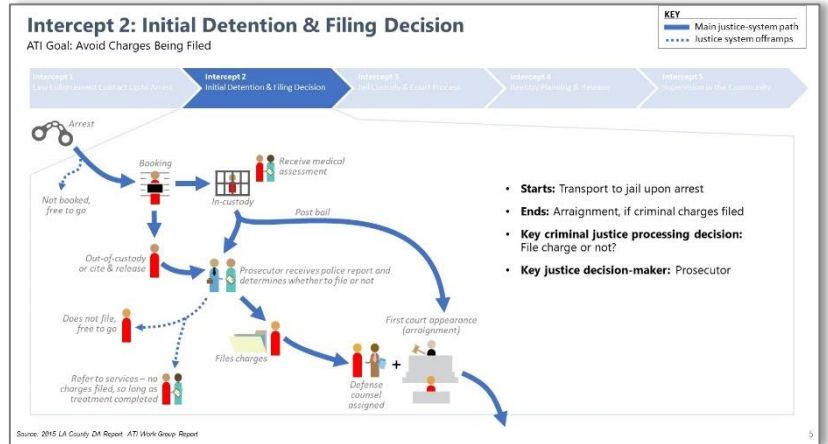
Intercept 2: Initial Detention & Filing Decision
ATI Goal: Avoid Charges Being Filed

KEY
Main justice-system path
Justice system offramps

Intercept 1
Law Enforcement Contact Up to Arrest

Intercept 2
Initial Detention & Filing Decision

Intercept 3
Jail Custody & Court Process

Intercept 4
Reentry Planning & Release

Intercept 5
Supervision in the Community

Arrest

Booking

Not booked, free to go

In-custody

Receive medical assessment

Post bail

Out-of-custody or cite & release

Prosecutor receives police report and determines whether to file or not

Does not file, free to go

Files charges

First court appearance (arraignment)

Refer to services – no charges filed, so long as treatment completed

Defense counsel assigned

+

• Starts: Transport to jail upon arrest
• Ends: Arraignment, if criminal charges filed
• Key criminal justice processing decision: File charge or not?
• Key justice decision-maker: Prosecutor

Source: 2015 LA County DA Report, ATI Work Group Report

5